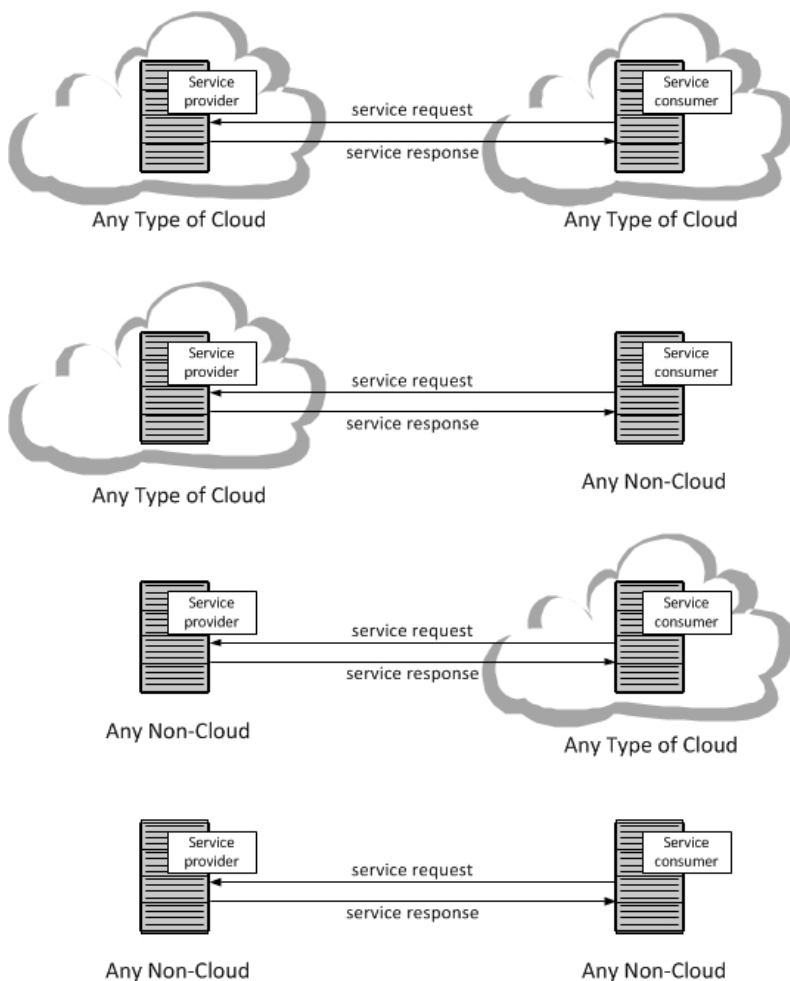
Service provider

service request

service response

Service consumer

Any Type of Cloud

Any Type of Cloud

Service provider

service request

service response

Service consumer

Any Type of Cloud

Any Non-Cloud

Service provider

service request

service response

Service consumer

Any Non-Cloud

Any Type of Cloud

Service provider

service request

service response

Service consumer

Any Non-Cloud

Any Non-Cloud